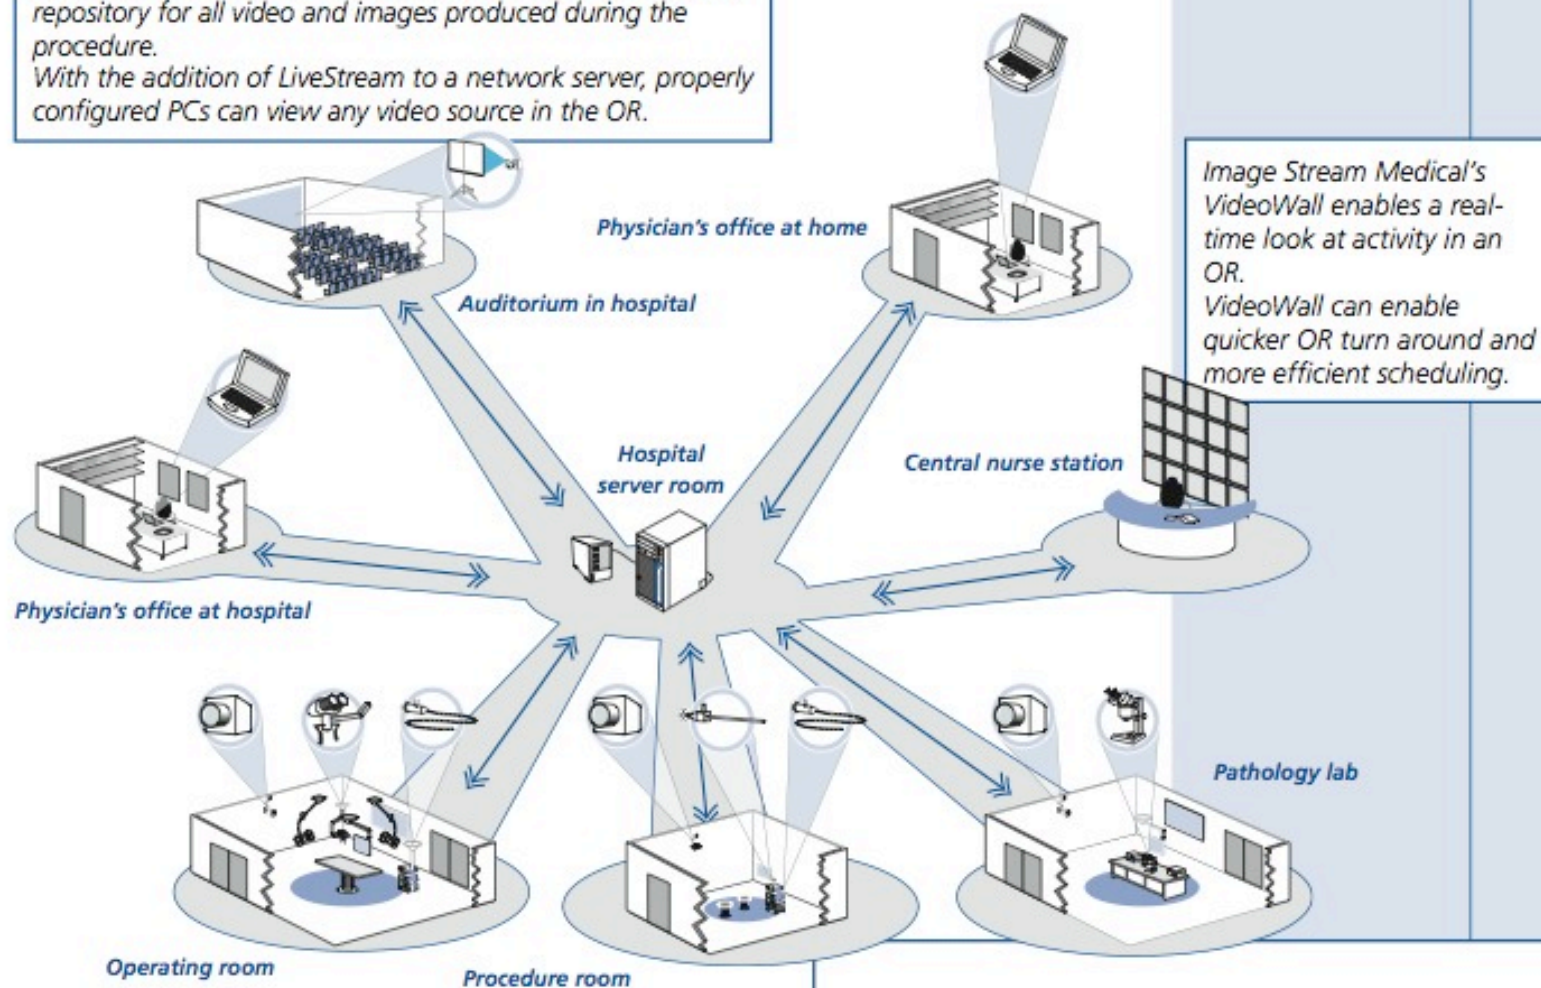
repository for all video and images produced during the procedure.
With the addition of LiveStream to a network server, properly configured PCs can view any video source in the OR.

Image Stream Medical's VideoWall enables a real-time look at activity in an OR.
VideoWall can enable quicker OR turn around and more efficient scheduling.

Physician's office at home

Auditorium in hospital

Hospital server room

Central nurse station

Physician's office at hospital

Pathology lab

Operating room

Procedure room